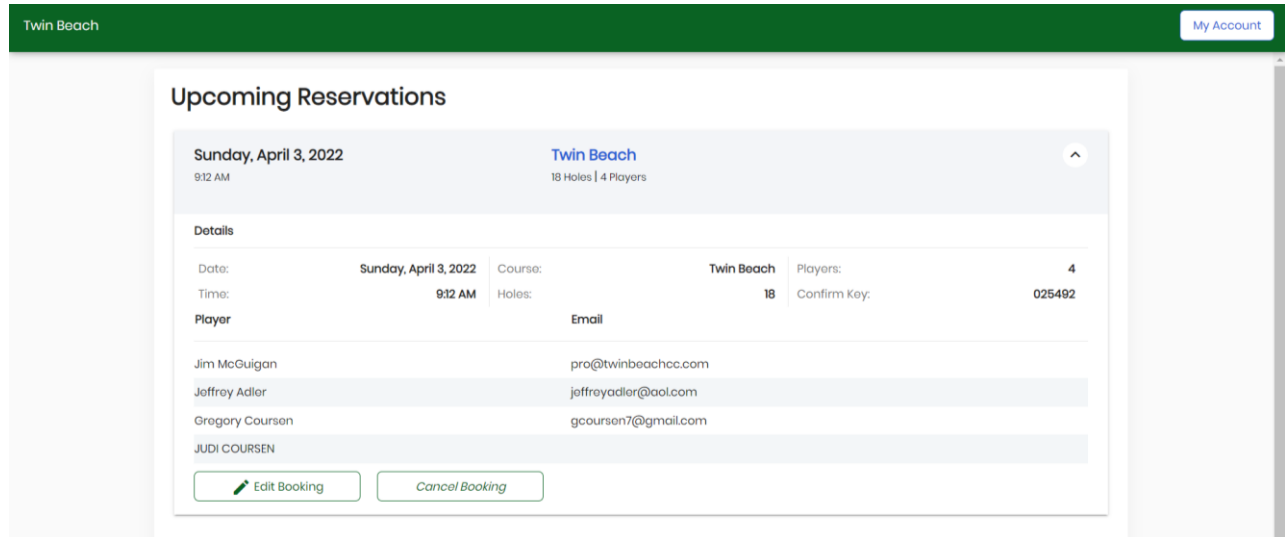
Twin Beach

My Account

Upcoming Reservations

Sunday, April 3, 2022
9:12 AM

Twin Beach
18 Holes | 4 Players

Details

| Date: | Sunday, April 3, 2022 | Course: | Twin Beach | Players: | 4 |
|---|---|---|---|---|---|
| Time: | 9:12 AM | Holes: | 18 | Confirm Key: | 025492 |

| Player | Email |
|---|---|
| Jim McGuigan | pro@twinbeachcc.com |
| Jeffrey Adler | jeffreyadler@aol.com |
| Gregory Coursen | gcoursen7@gmail.com |
| JUDI COURSEN | |

Edit Booking

Cancel Booking